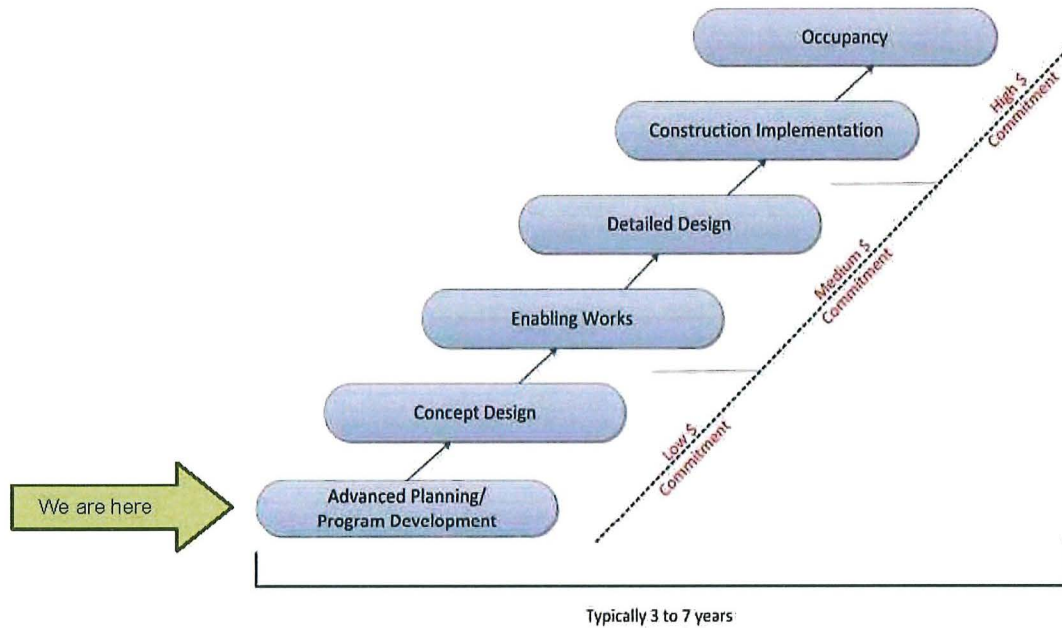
Occupancy

Construction Implementation

Detailed Design

Enabling Works

Concept Design

We are here

Advanced Planning/ Program Development

Low $ Commitment

Medium $ Commitment

High $ Commitment

Typically 3 to 7 years